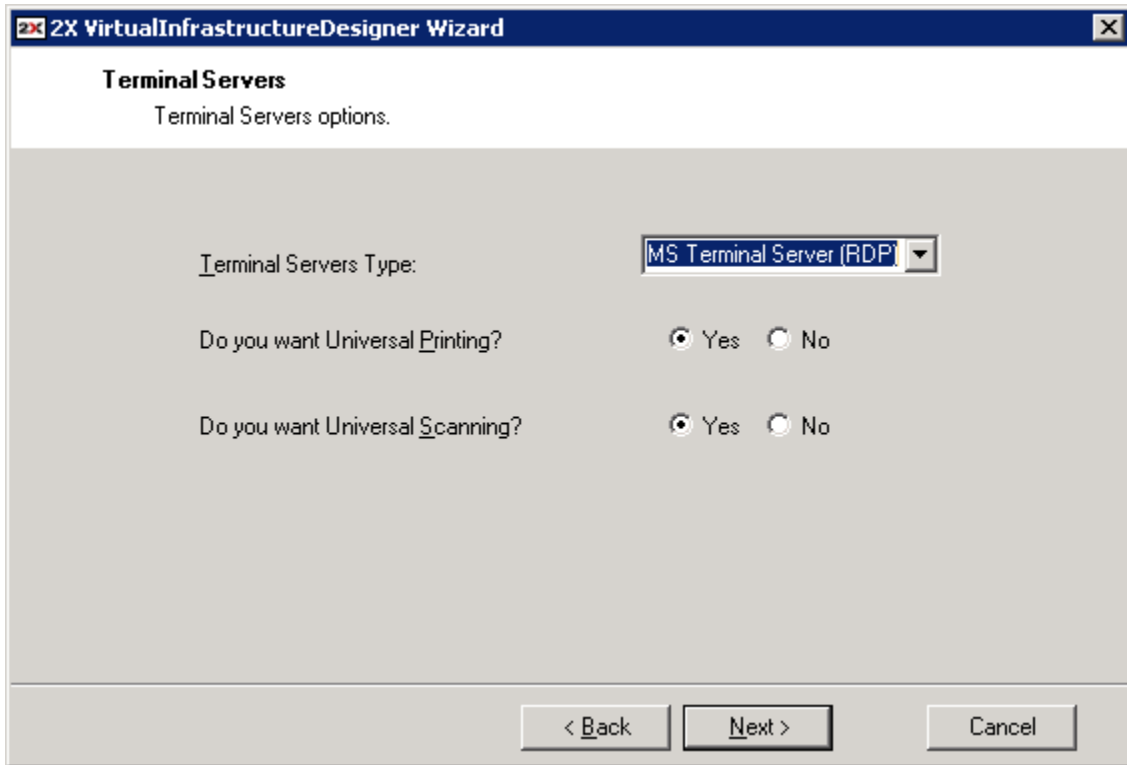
2X 2X VirtualInfrastructureDesigner Wizard

Terminal Servers
Terminal Servers options.

Terminal Servers Type:
MS Terminal Server (RDP)

Do you want Universal Printing?
Yes No

Do you want Universal Scanning?
Yes No

< Back
Next >
Cancel